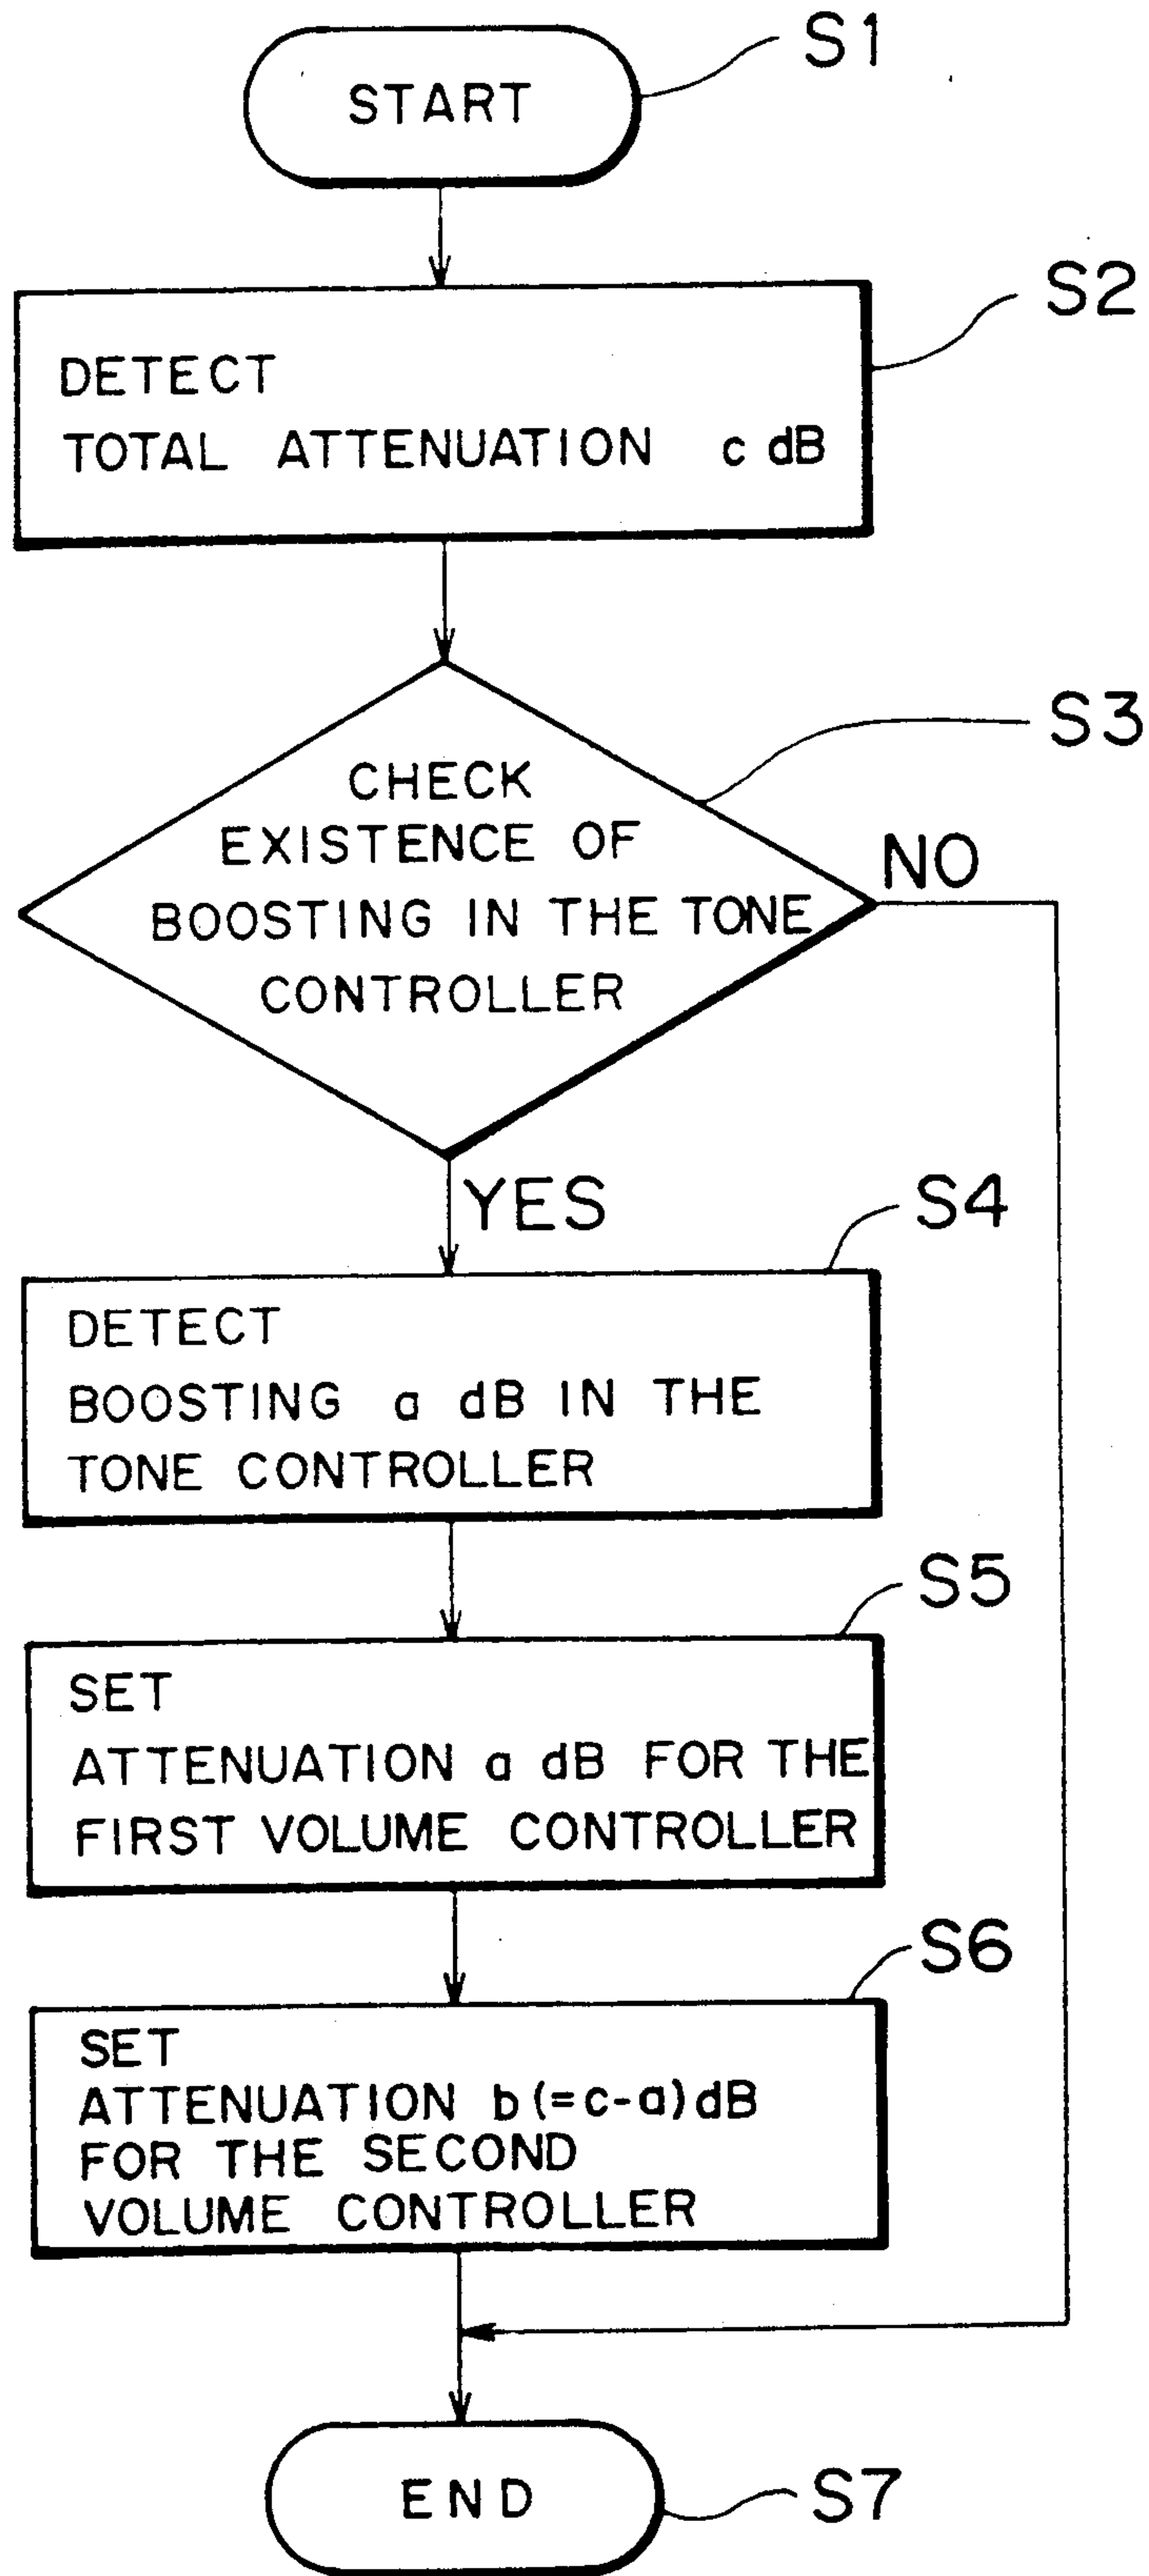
START

S1

S2

DETECT
TOTAL ATTENUATION c dB

S3

CHECK EXISTENCE OF BOOSTING IN THE TONE CONTROLLER

NO

YES

S4

DETECT
BOOSTING a dB IN THE TONE CONTROLLER

S5

SET
ATTENUATION a dB FOR THE FIRST VOLUME CONTROLLER

S6

SET
ATTENUATION b(=c-a)dB FOR THE SECOND VOLUME CONTROLLER

END

S7